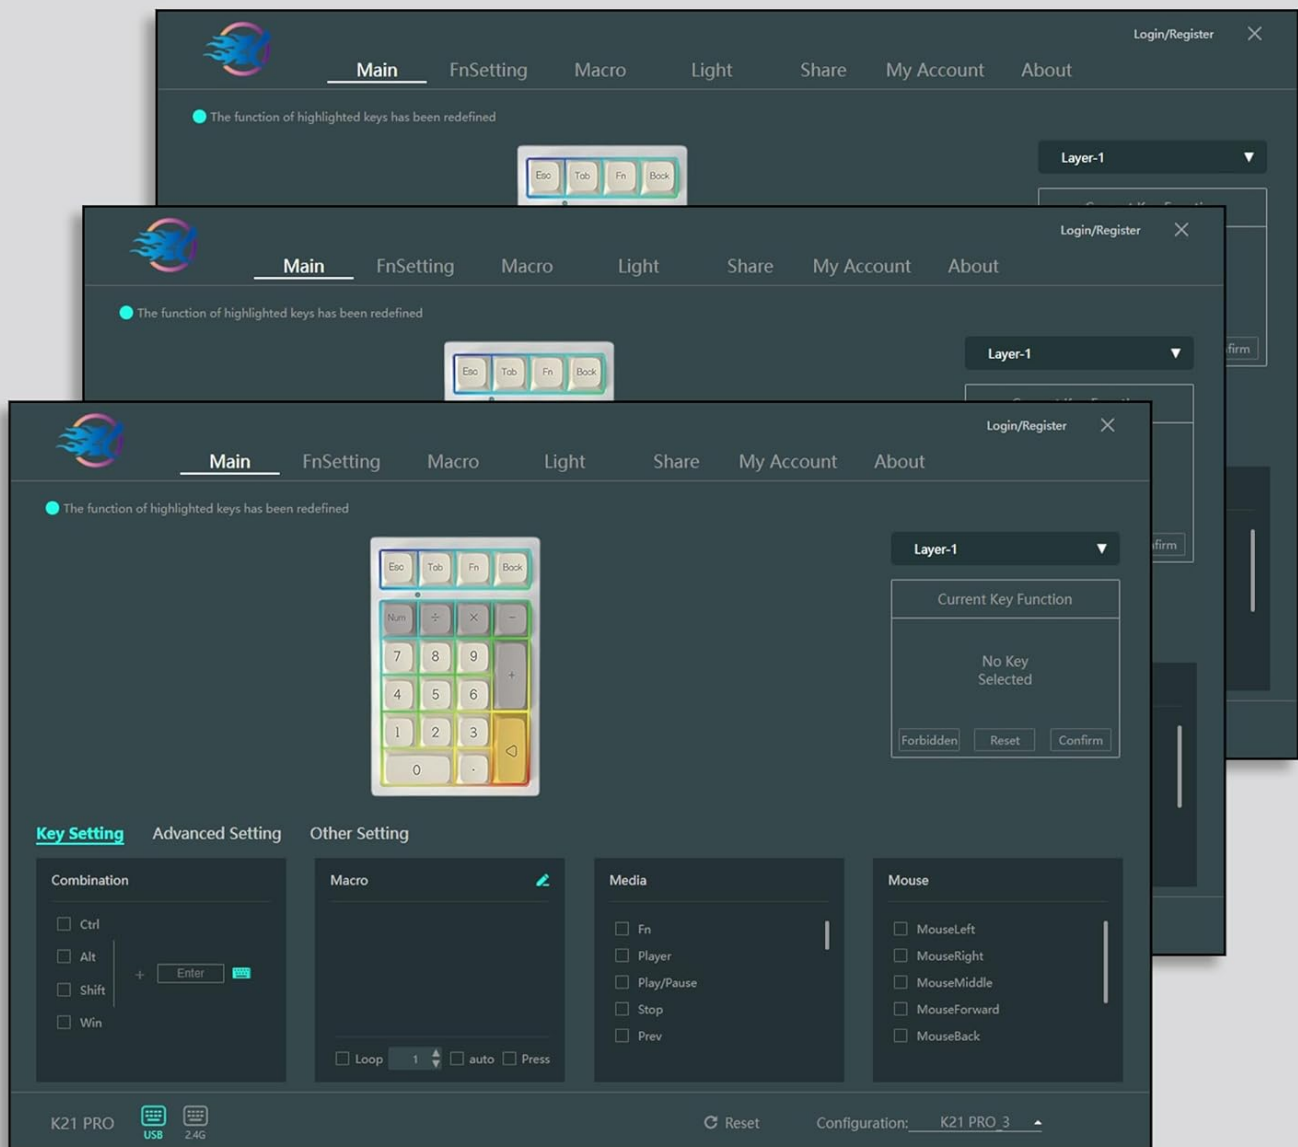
Login/Register

Main FnSetting Macro Light Share My Account About

The function of highlighted keys has been redefined

Esc Tab Fn Back

Layer-1

firm

Login/Register

Main FnSetting Macro Light Share My Account About

The function of highlighted keys has been redefined

Esc Tab Fn Back

Layer-1

firm

Login/Register

Main FnSetting Macro Light Share My Account About

The function of highlighted keys has been redefined

Esc Tab Fn Back
Num ÷ × −
7 8 9 +
4 5 6
1 2 3
0 .

Layer-1

Current Key Function

No Key Selected

Forbidden Reset Confirm

Key Setting Advanced Setting Other Setting

Combination
Ctrl
Alt
Shift
Win
+ Enter

Macro
Loop 1 auto Press

Media
Fn
Player
Play/Pause
Stop
Prev

Mouse
MouseLeft
MouseRight
MouseMiddle
MouseForward
MouseBack

K21 PRO USB 2.4G Reset Configuration: K21 PRO_3